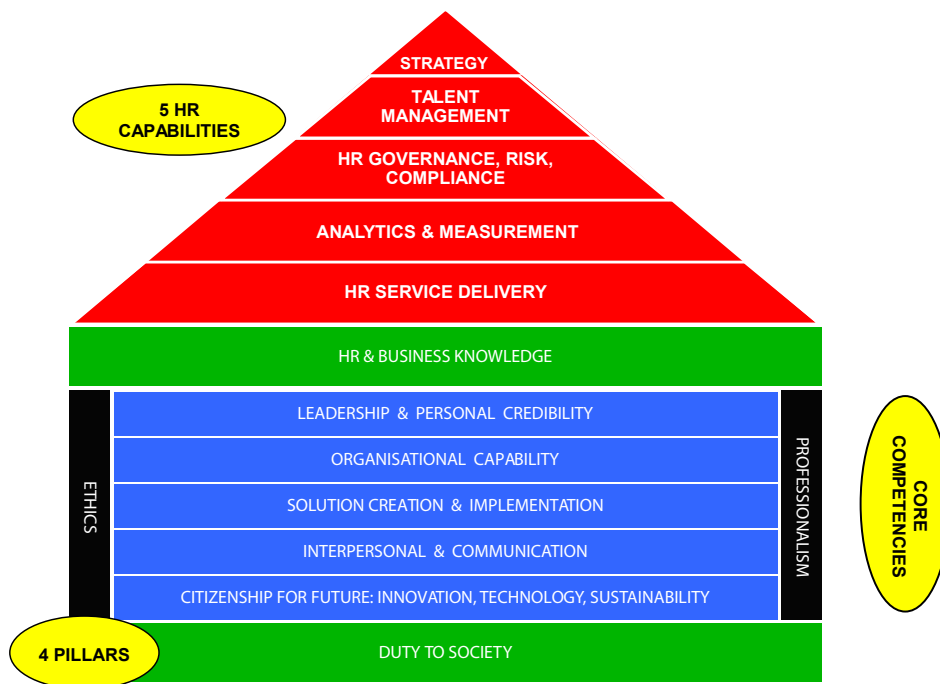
5 HR CAPABILITIES

STRATEGY

TALENT MANAGEMENT

HR GOVERNANCE, RISK, COMPLIANCE

ANALYTICS & MEASUREMENT

HR SERVICE DELIVERY

HR & BUSINESS KNOWLEDGE

ETHICS

LEADERSHIP & PERSONAL CREDIBILITY

ORGANISATIONAL CAPABILITY

SOLUTION CREATION & IMPLEMENTATION

INTERPERSONAL & COMMUNICATION

CITIZENSHIP FOR FUTURE: INNOVATION, TECHNOLOGY, SUSTAINABILITY

PROFESSIONALISM

CORE COMPETENCIES

4 PILLARS

DUTY TO SOCIETY